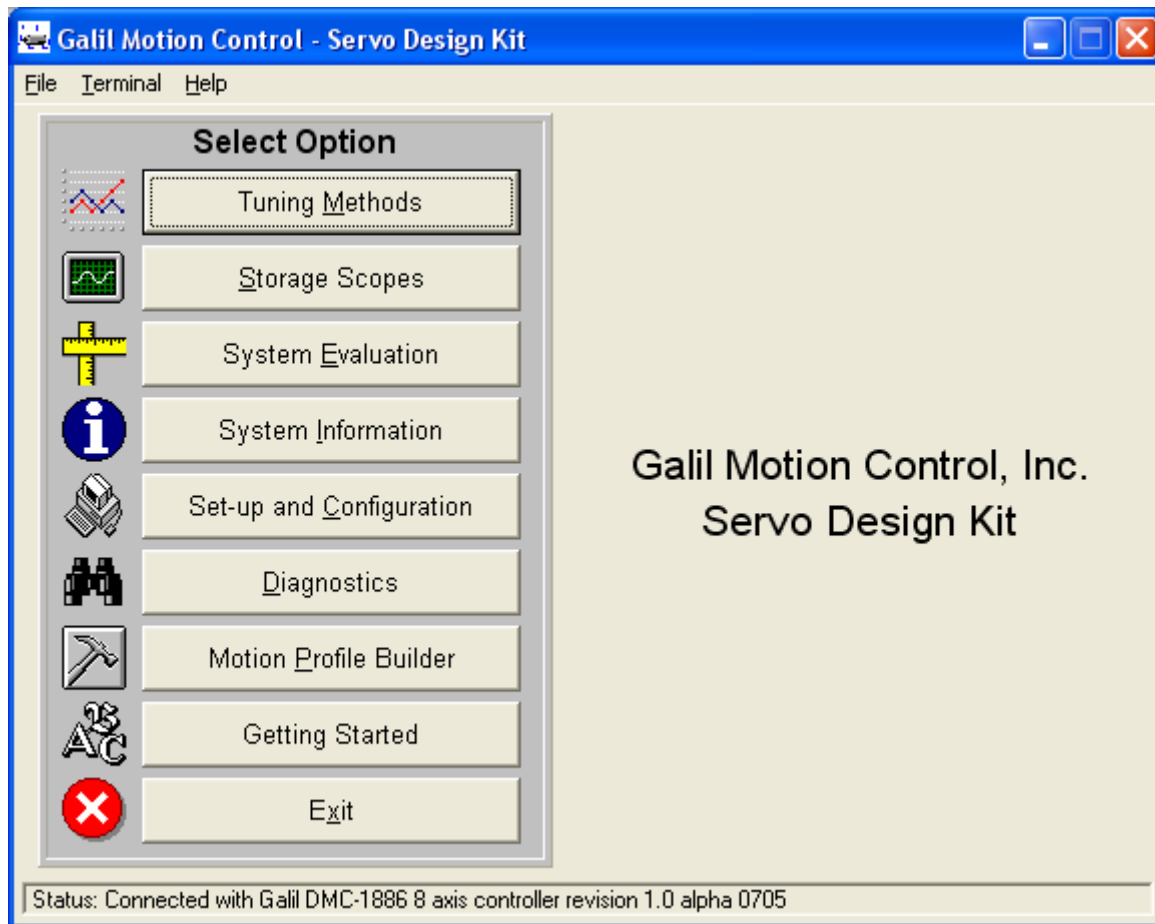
Galil Motion Control - Servo Design Kit

File Terminal Help

Select Option

Tuning Methods

Storage Scopes

System Evaluation

System Information

Set-up and Configuration

Diagnostics

Motion Profile Builder

Getting Started

Exit

Galil Motion Control, Inc.
Servo Design Kit

Status: Connected with Galil DMC-1886 8 axis controller revision 1.0 alpha 0705